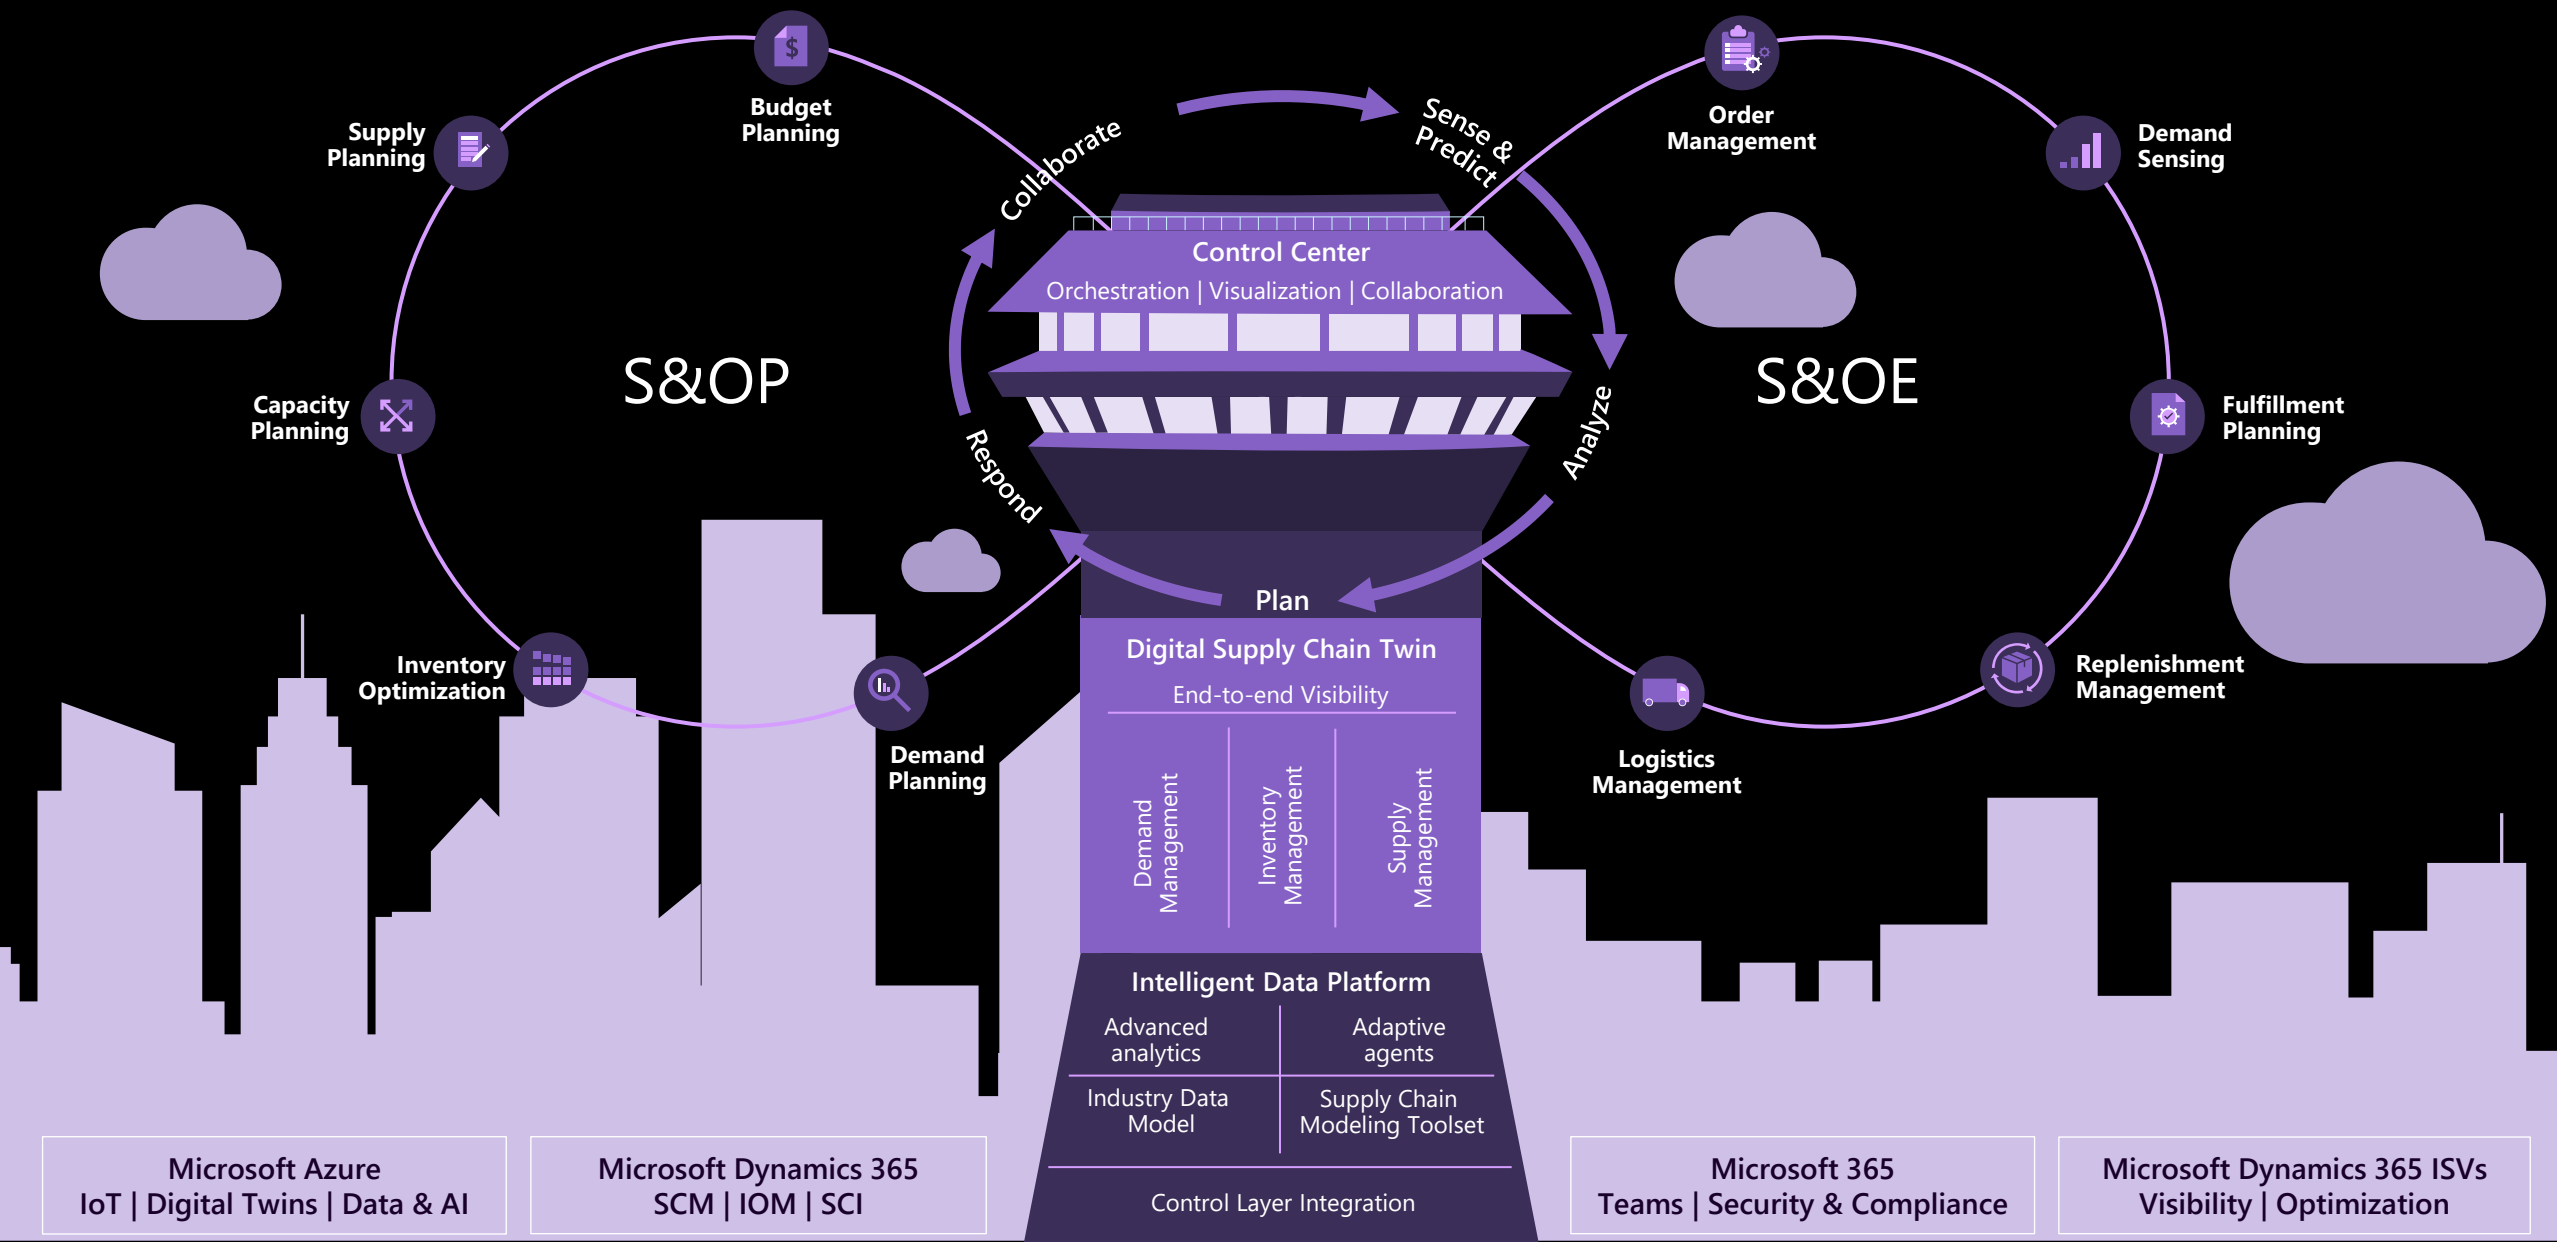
Budget Planning

Supply Planning

S&OP

Capacity Planning

Inventory Optimization

Demand Planning

Collaborate

Sense & Predict

Control Center

Orchestration | Visualization | Collaboration

Respond

Analyze

Plan

Order Management

Demand Sensing

S&OE

Fulfillment Planning

Replenishment Management

Logistics Management

Digital Supply Chain Twin

End-to-end Visibility

Demand Management

Inventory Management

Supply Management

Intelligent Data Platform

Advanced analytics

Adaptive agents

Industry Data Model

Supply Chain Modeling Toolset

Control Layer Integration

Microsoft Azure
IoT | Digital Twins | Data & AI

Microsoft Dynamics 365
SCM | IOM | SCI

Microsoft 365
Teams | Security & Compliance

Microsoft Dynamics 365 ISVs
Visibility | Optimization